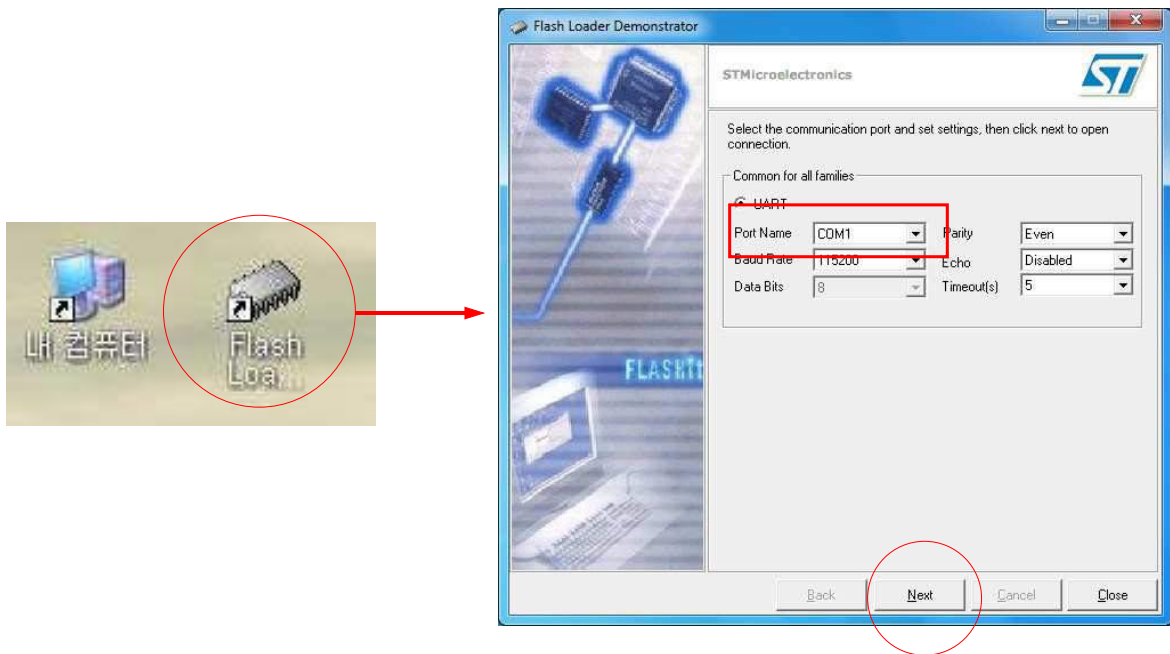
내 컴퓨터

Flash Loa...

Flash Loader Demonstrator

STMicroelectronics

ST

Select the communication port and set settings, then click next to open connection.

Common for all families

UART

Port Name COM1

Baud Rate 115200

Data Bits 8

Parity Even

Echo Disabled

Timeout(s) 5

FLASH

Back

Next

Cancel

Close